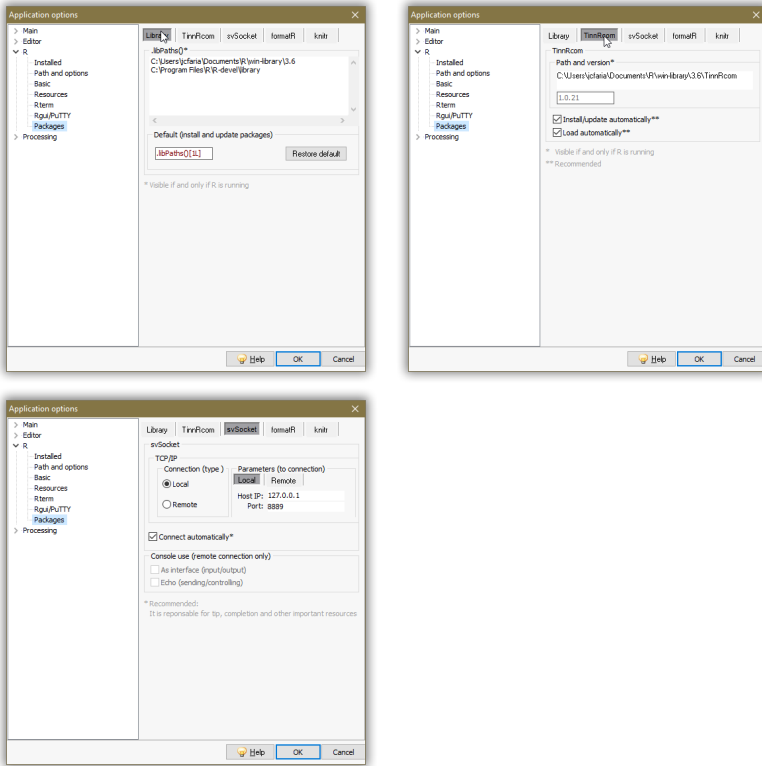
Application options

Main
Editor
R
Installed
Path and options
Basic
Resources
Rterm
Rgui/PuTTY
Packages
Processing

Library | TinnRcom | svSocket | formatR | knitr

.libPaths()*
C:\Users\jcfaria\Documents\R\win-library\3.6
C:\Program Files\R\R-devel\library

Default (install and update packages)
.libPaths()[1L]
Restore default

* Visible if and only if R is running

Help | OK | Cancel

Application options

Main
Editor
R
Installed
Path and options
Basic
Resources
Rterm
Rgui/PuTTY
Packages
Processing

Library | TinnRcom | svSocket | formatR | knitr

TinnRcom
Path and version*
C:\Users\jcfaria\Documents\R\win-library\3.6\TinnRcom
1.0.21
Install/update automatically**
Load automatically**

* Visible if and only if R is running
** Recommended

Help | OK | Cancel

Application options

Main
Editor
R
Installed
Path and options
Basic
Resources
Rterm
Rgui/PuTTY
Packages
Processing

Library | TinnRcom | svSocket | formatR | knitr

svSocket
TCP/IP
Connection (type)
Local
Remote
Parameters (to connection)
Local | Remote
Host IP: 127.0.0.1
Port: 8889
Connect automatically*

Console use (remote connection only)
As interface (input/output)
Echo (sending/controlling)

* Recommended:
It is reponsable for tip, completion and other important resources

Help | OK | Cancel